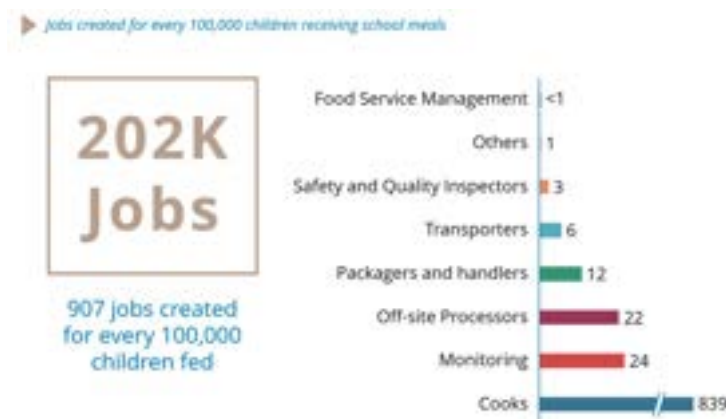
Jobs created for every 100,000 children receiving school meals

202K Jobs

907 jobs created for every 100,000 children fed

Food Service Management <1
Others 1
Safety and Quality Inspectors 3
Transporters 6
Packagers and handlers 12
Off-site Processors 22
Monitoring 24
Cooks 839